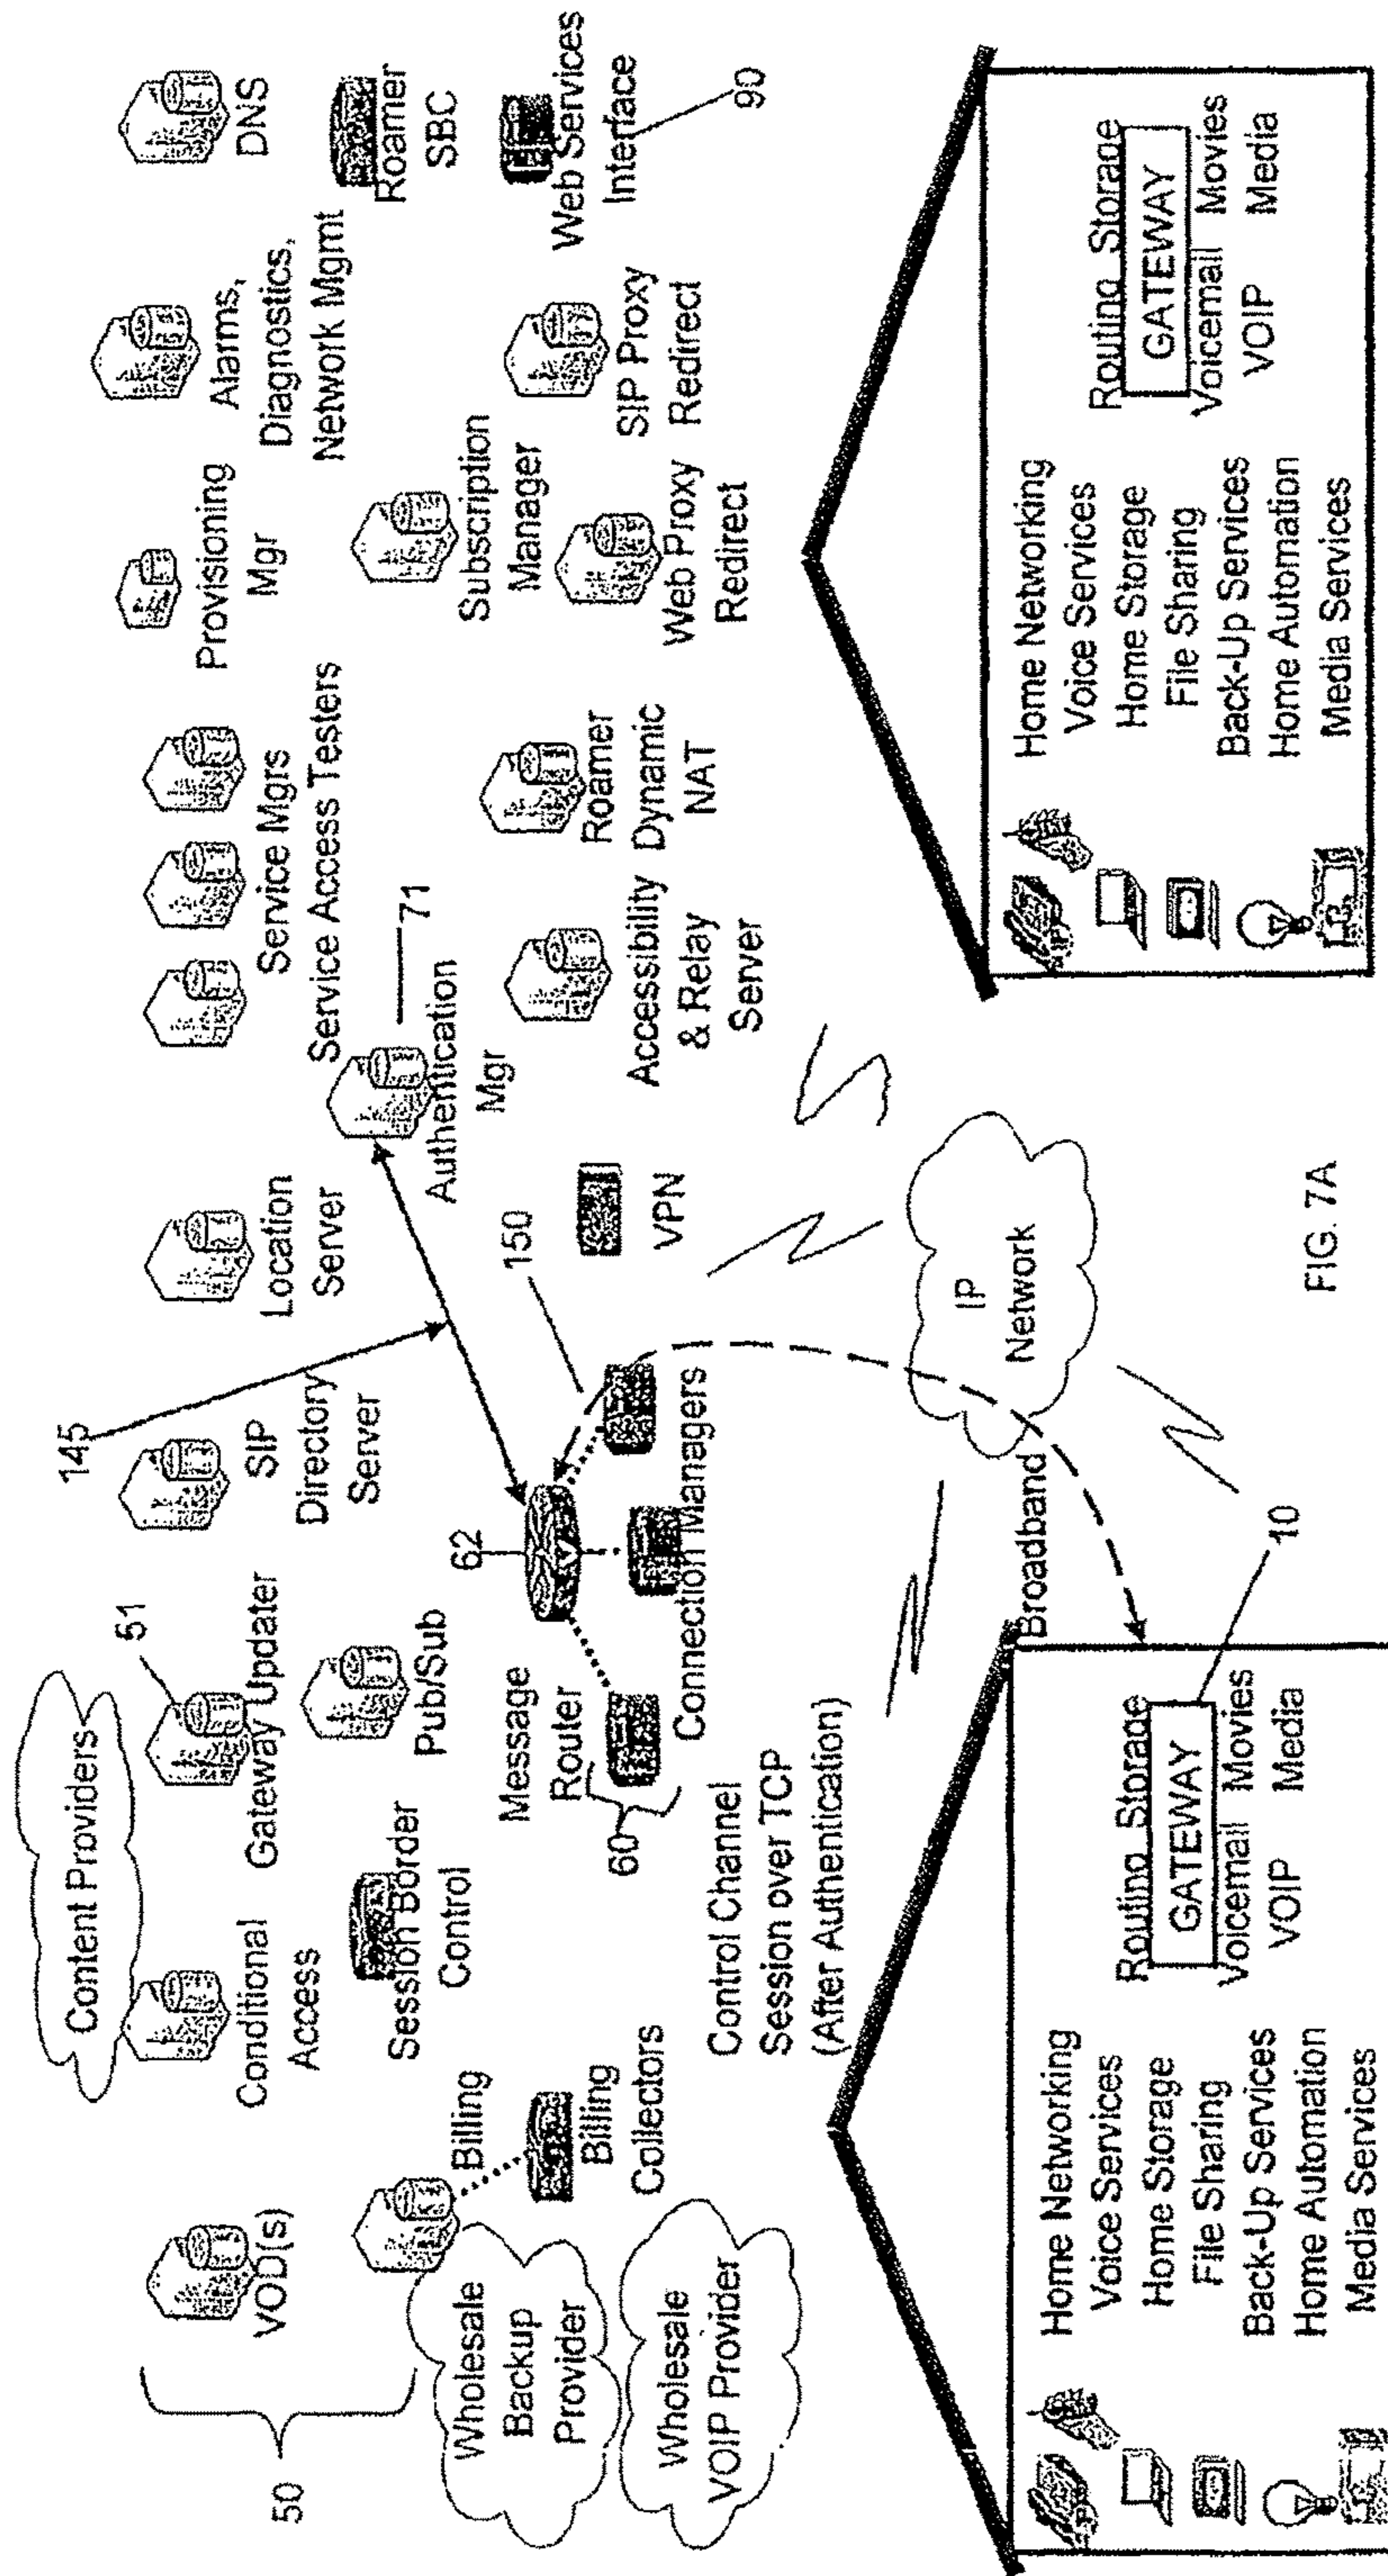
50

VOD(s)

Wholesale Backup Provider

Wholesale VOIP Provider

Billing

Billing Collectors

Content Providers

Conditional Access

Gateway Updater

51

Session Border Control

Pub/Sub

Message Router

60

Control Channel Session over TCP (After Authentication)

62

Connection Managers

145

SIP Directory Server

Location Server

150

VPN

Authentication Mgr

71

Service Mgrs Service Access Testers

Accessibility & Relay Server

Roamer Dynamic NAT

Provisioning Mgr

Subscription Manager

Web Proxy Redirect

Alarms, Diagnostics, Network Mgmt

SIP Proxy Redirect

DNS

Roamer SBC

Web Services Interface

90

IP Network

Broadband

10

FIG. 7A

Home Networking
Voice Services
Home Storage
File Sharing
Back-Up Services
Home Automation
Media Services

Routing Storage
GATEWAY
Voicemail Movies
VOIP Media

Home Networking
Voice Services
Home Storage
File Sharing
Back-Up Services
Home Automation
Media Services

Routing Storage
GATEWAY
Voicemail Movies
VOIP Media